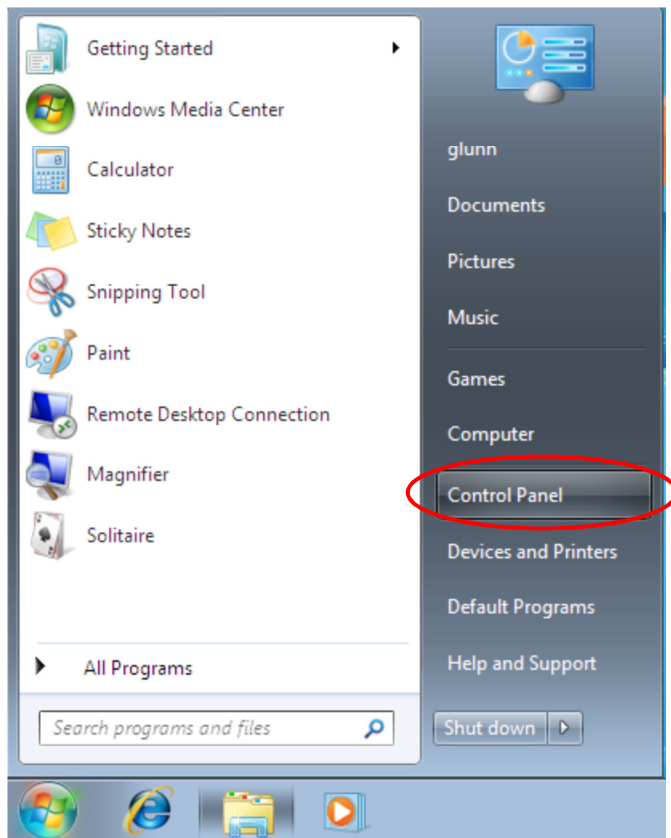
Getting Started
Windows Media Center
Calculator
Sticky Notes
Snipping Tool
Paint
Remote Desktop Connection
Magnifier
Solitaire

All Programs

Search programs and files

glunn
Documents
Pictures
Music
Games
Computer
Control Panel
Devices and Printers
Default Programs
Help and Support

Shut down